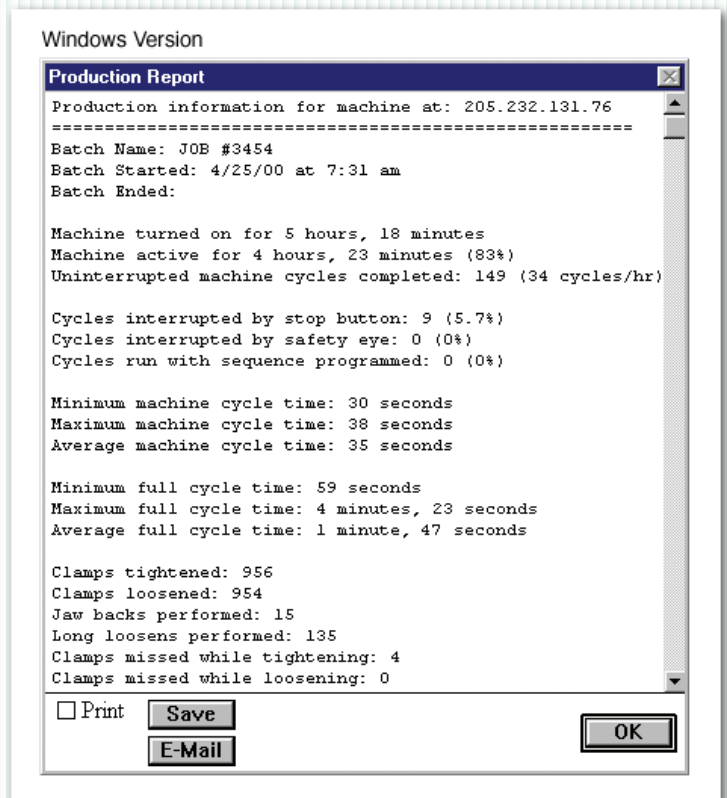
Windows Version

Production Report

Production information for machine at: 205.232.131.76
======================================================
Batch Name: JOB #3454
Batch Started: 4/25/00 at 7:31 am
Batch Ended:

Machine turned on for 5 hours, 18 minutes
Machine active for 4 hours, 23 minutes (83%)
Uninterrupted machine cycles completed: 149 (34 cycles/hr)

Cycles interrupted by stop button: 9 (5.7%)
Cycles interrupted by safety eye: 0 (0%)
Cycles run with sequence programmed: 0 (0%)

Minimum machine cycle time: 30 seconds
Maximum machine cycle time: 38 seconds
Average machine cycle time: 35 seconds

Minimum full cycle time: 59 seconds
Maximum full cycle time: 4 minutes, 23 seconds
Average full cycle time: 1 minute, 47 seconds

Clamps tightened: 956
Clamps loosened: 954
Jaw backs performed: 15
Long loosens performed: 135
Clamps missed while tightening: 4
Clamps missed while loosening: 0

Print
Save
E-Mail
OK